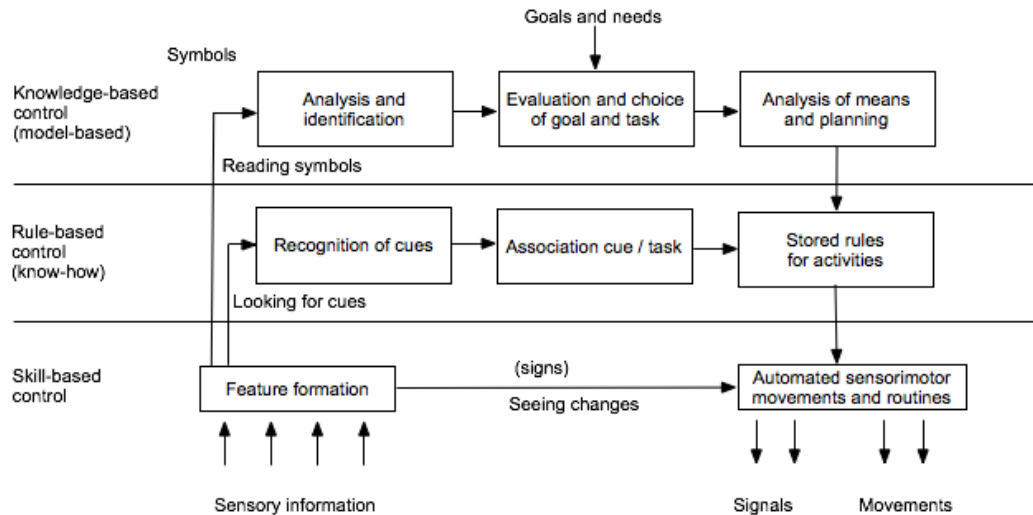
Goals and needs

Symbols

Knowledge-based control (model-based)

Analysis and identification

Evaluation and choice of goal and task

Analysis of means and planning

Reading symbols

Rule-based control (know-how)

Recognition of cues

Association cue / task

Stored rules for activities

Looking for cues

Skill-based control

Feature formation

(signs)

Seeing changes

Automated sensorimotor movements and routines

Sensory information

Signals

Movements